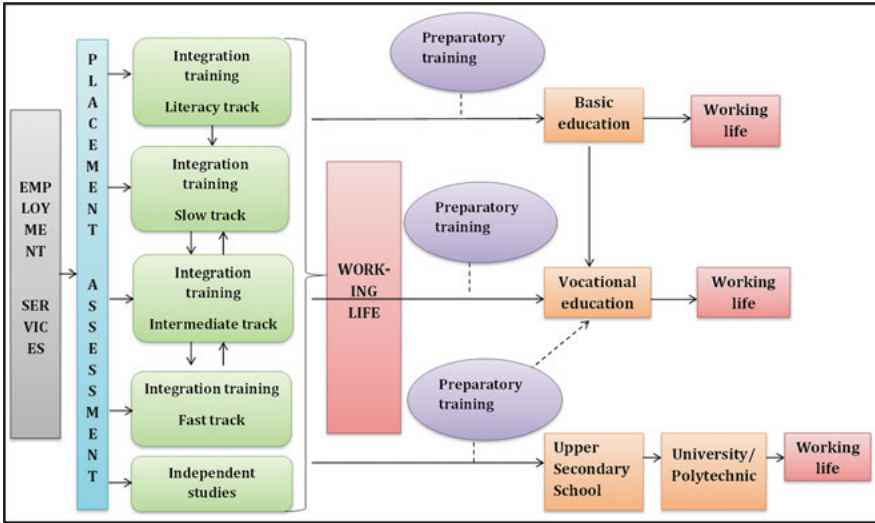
EMPLOYMENT SERVICES

PLACEMENT ASSESSMENT

Integration training Literacy track

Integration training Slow track

Integration training Intermediate track

Integration training Fast track

Independent studies

WORKING LIFE

Preparatory training

Basic education

Working life

Preparatory training

Vocational education

Working life

Preparatory training

Upper Secondary School

University/ Polytechnic

Working life